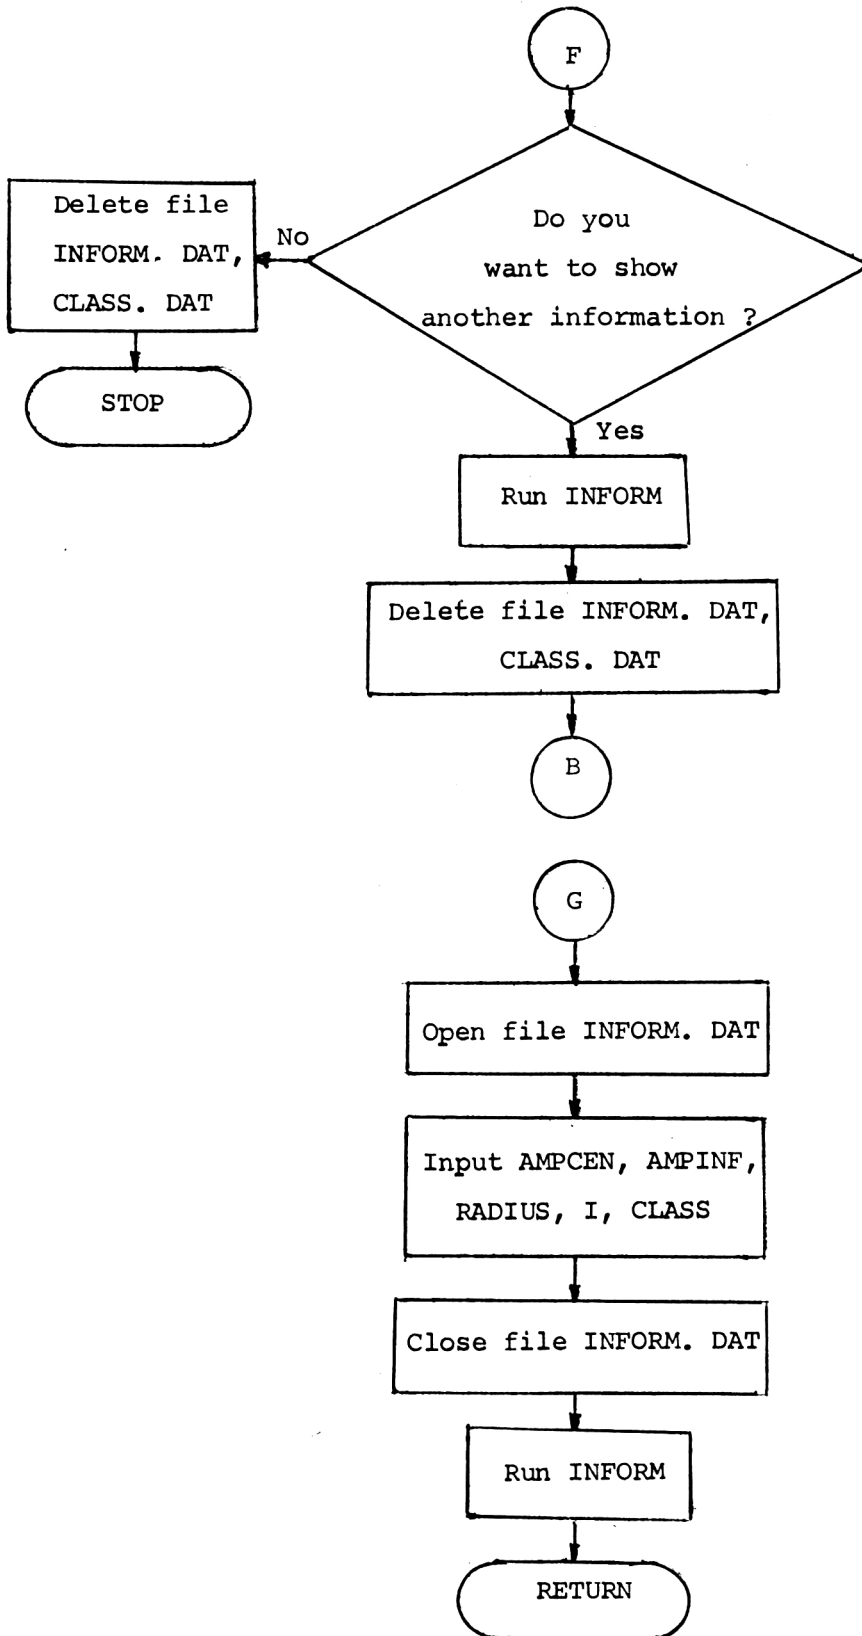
F

Do you want to show another information ?

No

Delete file INFORM. DAT, CLASS. DAT

STOP

Yes

Run INFORM

Delete file INFORM. DAT, CLASS. DAT

B

G

Open file INFORM. DAT

Input AMPCEN, AMPINF, RADIUS, I, CLASS

Close file INFORM. DAT

Run INFORM

RETURN